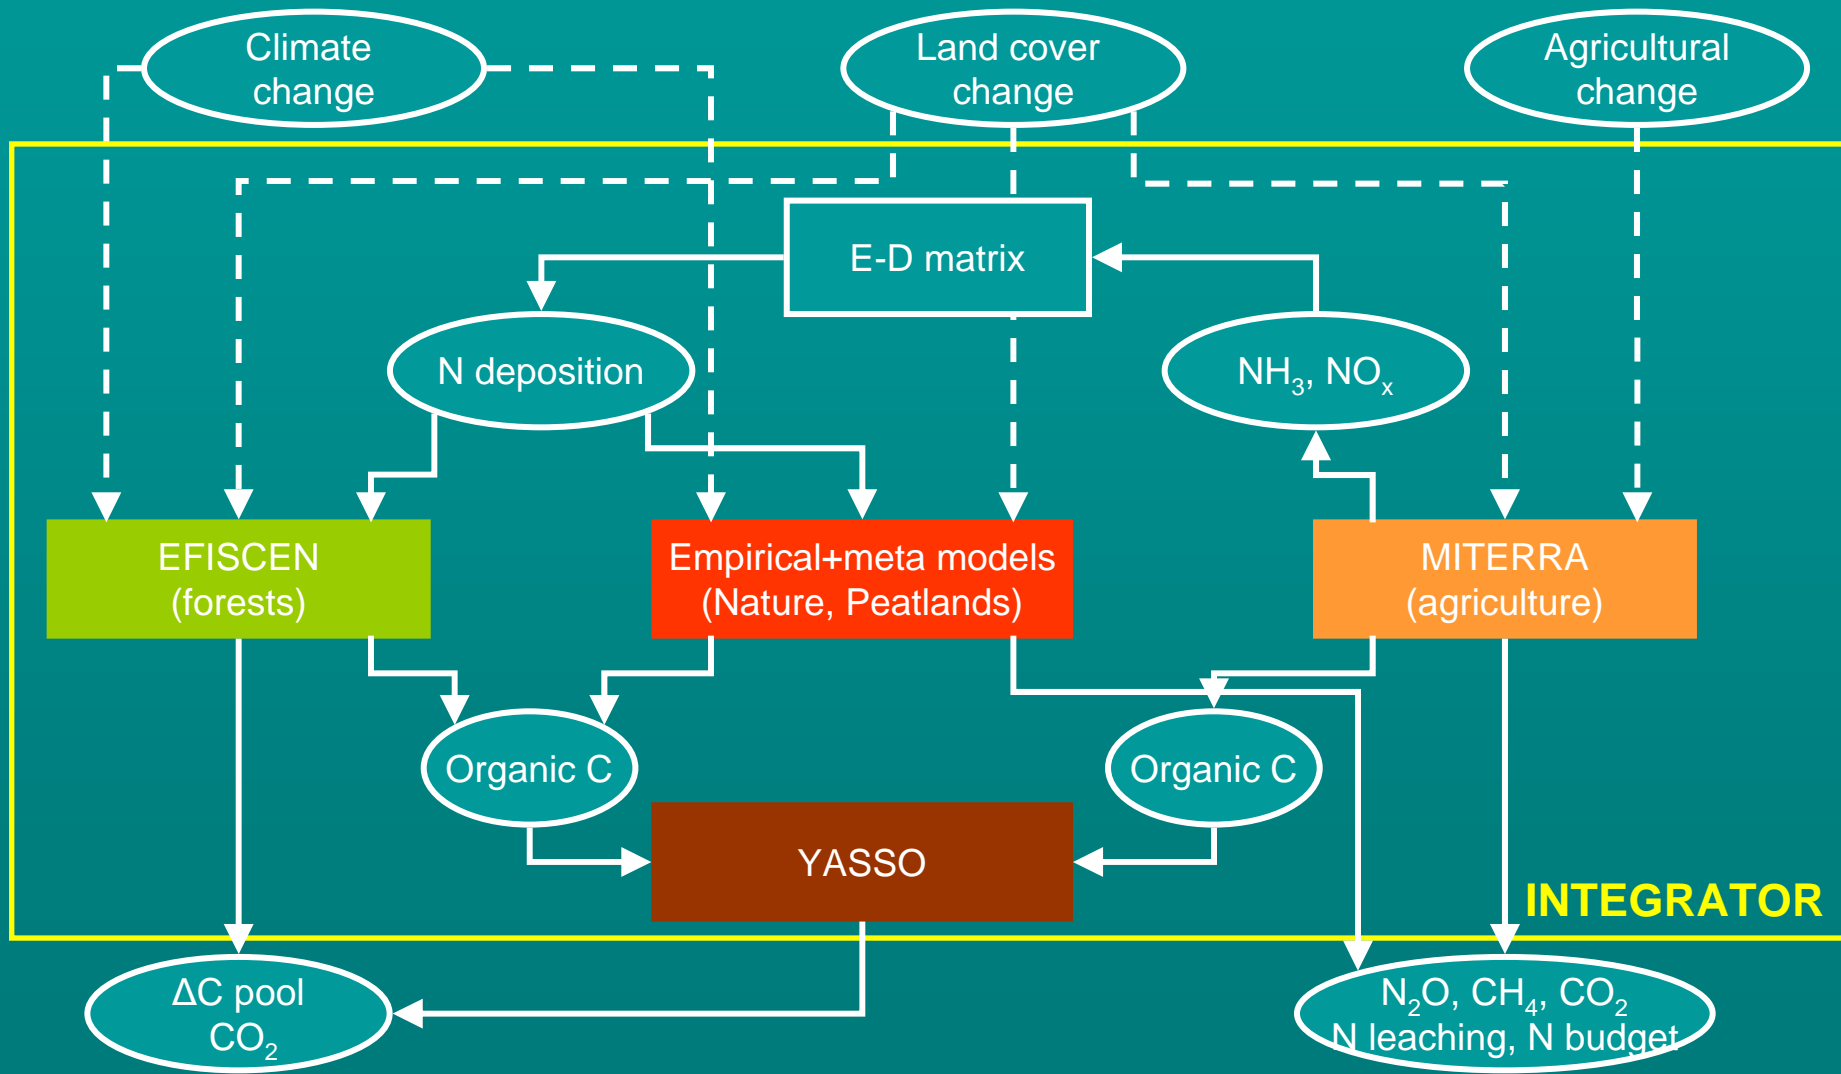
Climate change

Land cover change

Agricultural change

E-D matrix

N deposition

$NH_3$, $NO_x$

EFISCEN (forests)

Empirical+meta models (Nature, Peatlands)

MITERRA (agriculture)

Organic C

Organic C

YASSO

INTEGRATOR

$\Delta$C pool $CO_2$

$N_2O$, $CH_4$, $CO_2$ N leaching, N budget